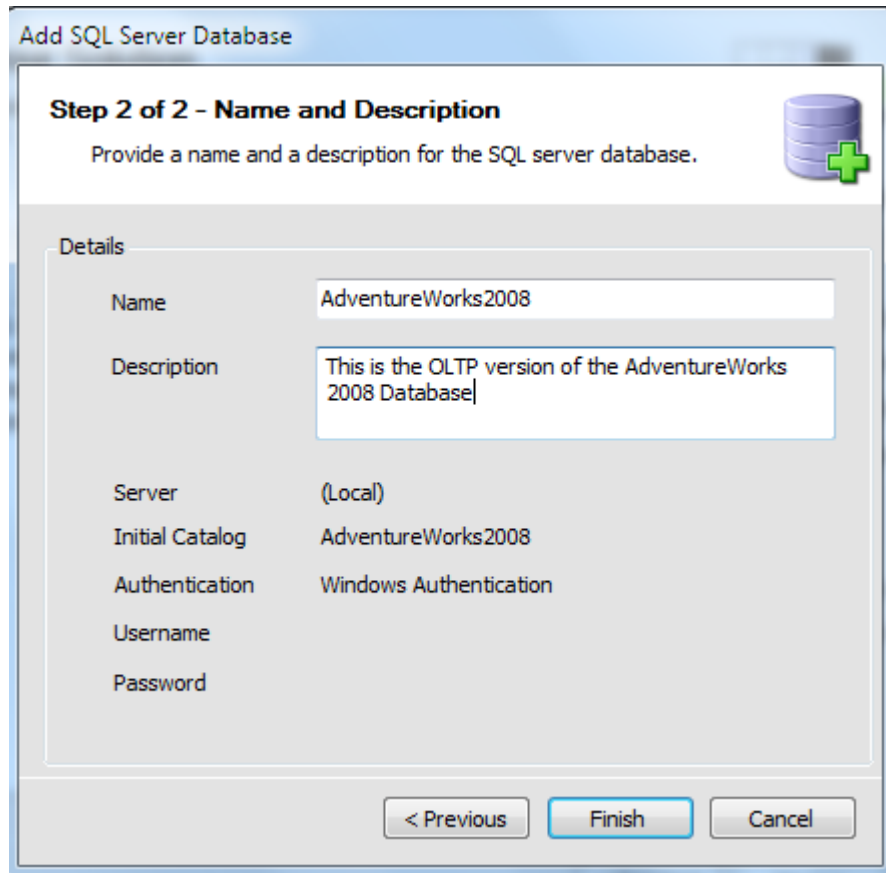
Add SQL Server Database

Step 2 of 2 - Name and Description

Provide a name and a description for the SQL server database.

Details

Name AdventureWorks2008

Description This is the OLTP version of the AdventureWorks 2008 Database

Server (Local)

Initial Catalog AdventureWorks2008

Authentication Windows Authentication

Username

Password

< Previous Finish Cancel